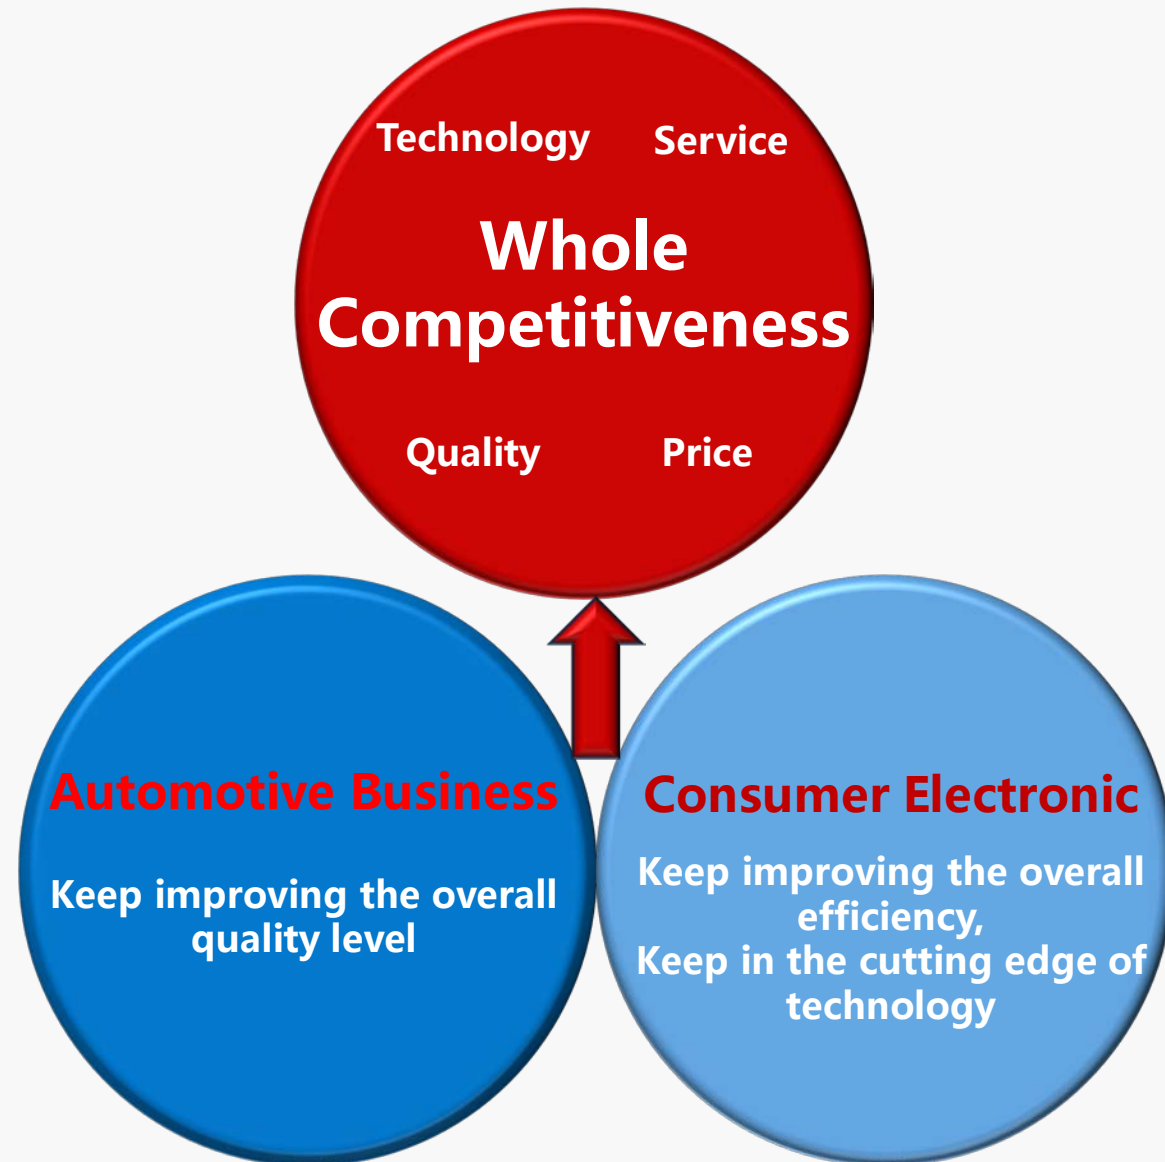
Technology Service

Whole Competitiveness

Quality Price

Automotive Business

Keep improving the overall quality level

Consumer Electronic

Keep improving the overall efficiency,
Keep in the cutting edge of technology